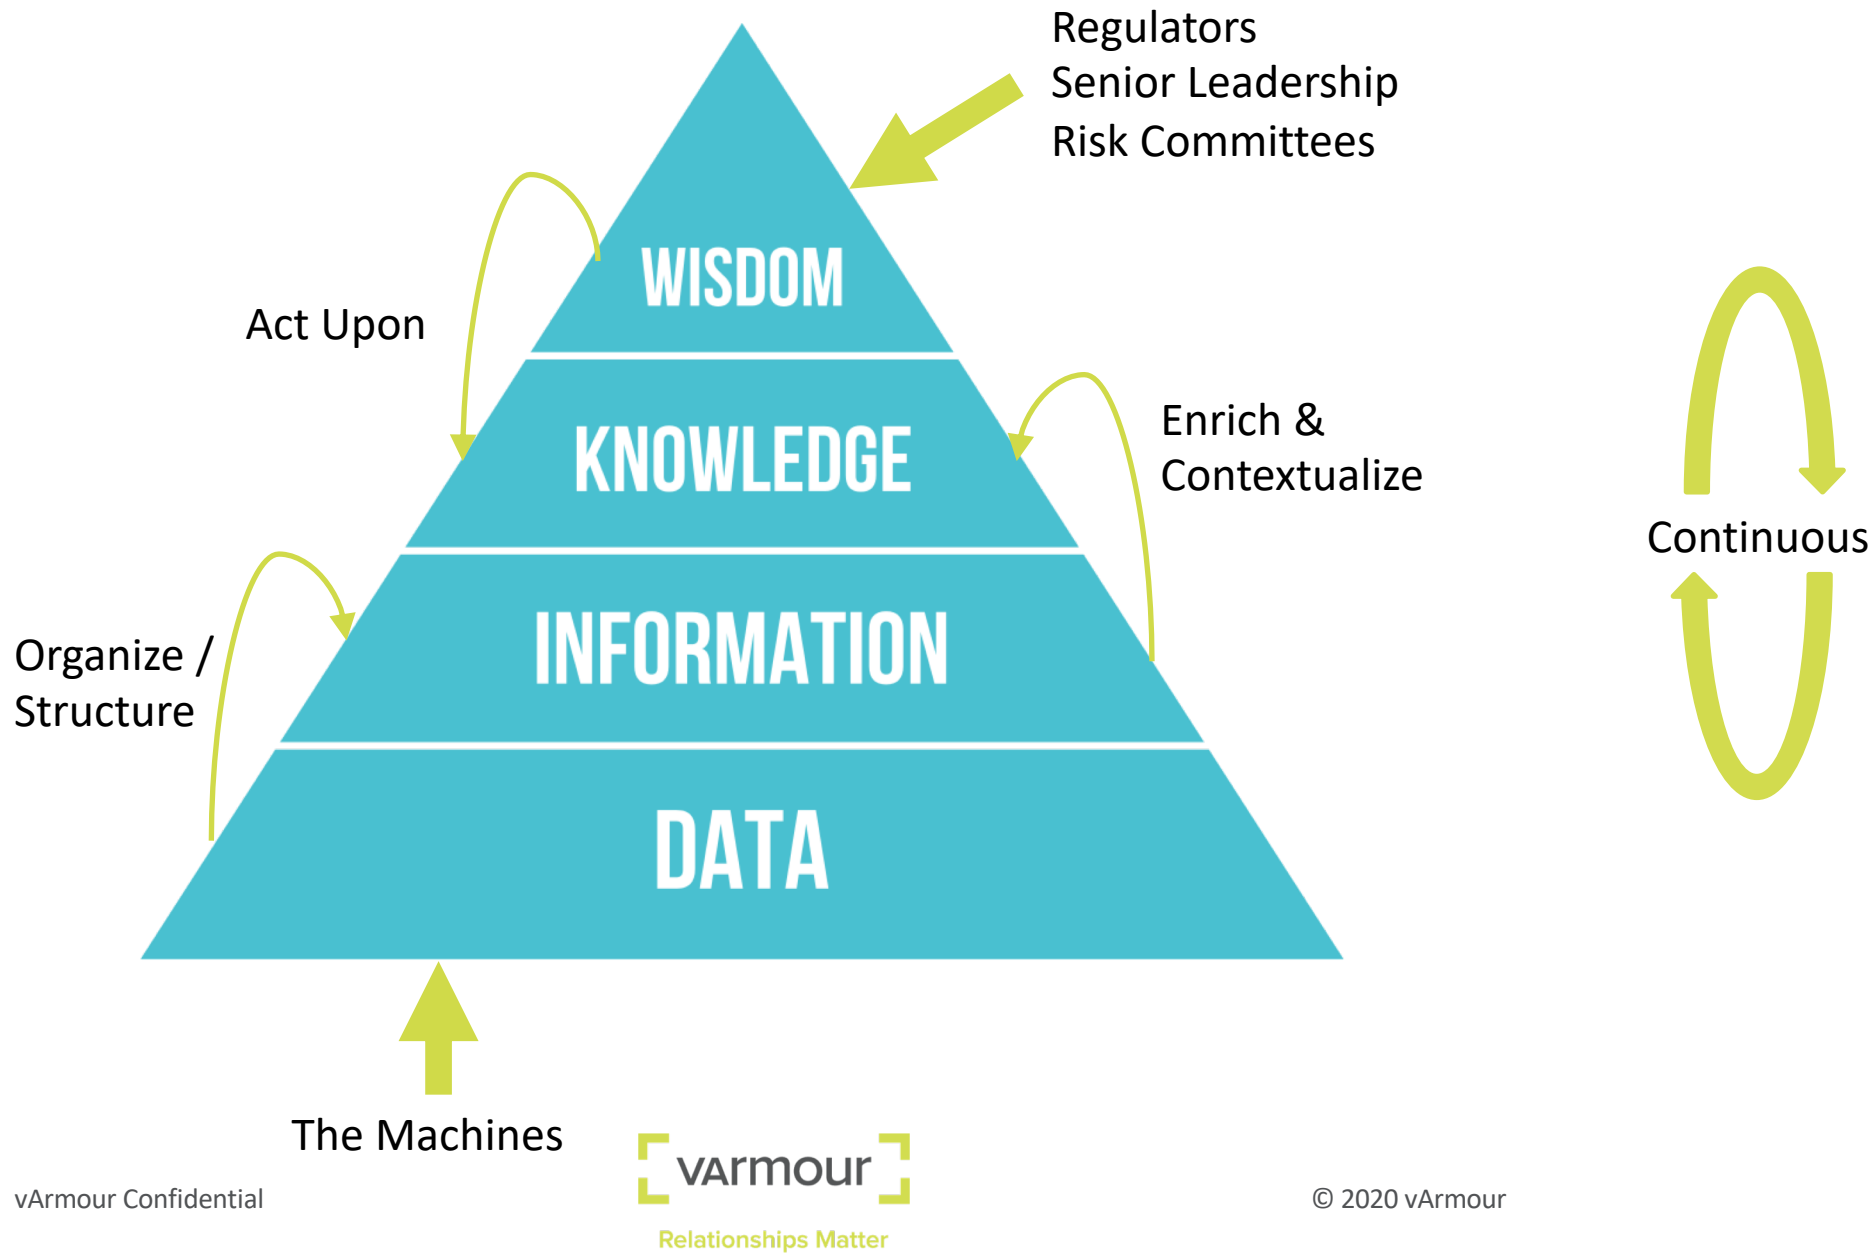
Regulators
Senior Leadership
Risk Committees

Act Upon

WISDOM

KNOWLEDGE

Enrich &
Contextualize

Continuous

Organize /
Structure

INFORMATION

DATA

The Machines

vArmour Confidential

varmour

Relationships Matter

© 2020 vArmour